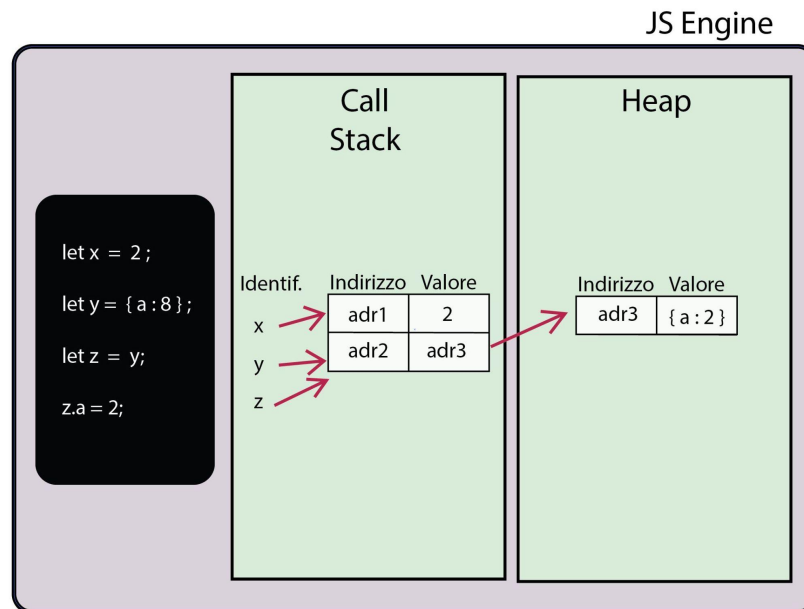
JS Engine

let x = 2 ;

let y = { a : 8 } ;

let z = y;

z.a = 2;

Call Stack

Identif.

x

y

z

| Indirizzo | Valore |
|---|---|
| adr1 | 2 |
| adr2 | adr3 |

Heap

| Indirizzo | Valore |
|---|---|
| adr3 | { a : 2 } |